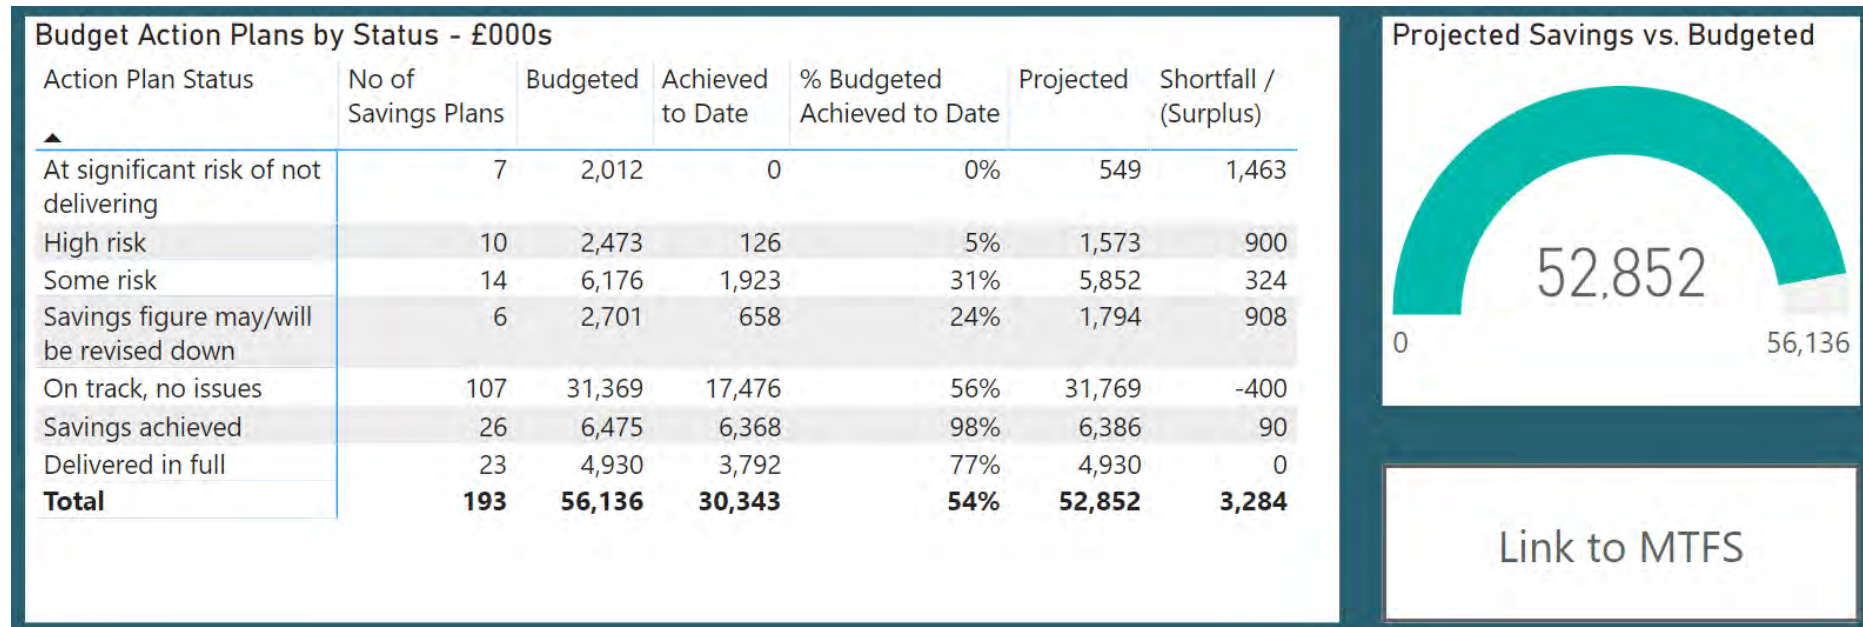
Budget Action Plans by Status - £000s

| Action Plan Status | No of Savings Plans | Budgeted | Achieved to Date | % Budgeted Achieved to Date | Projected | Shortfall / (Surplus) |
|---|---|---|---|---|---|---|
| At significant risk of not delivering | 7 | 2,012 | 0 | 0% | 549 | 1,463 |
| High risk | 10 | 2,473 | 126 | 5% | 1,573 | 900 |
| Some risk | 14 | 6,176 | 1,923 | 31% | 5,852 | 324 |
| Savings figure may/will be revised down | 6 | 2,701 | 658 | 24% | 1,794 | 908 |
| On track, no issues | 107 | 31,369 | 17,476 | 56% | 31,769 | -400 |
| Savings achieved | 26 | 6,475 | 6,368 | 98% | 6,386 | 90 |
| Delivered in full | 23 | 4,930 | 3,792 | 77% | 4,930 | 0 |
| **Total** | **193** | **56,136** | **30,343** | **54%** | **52,852** | **3,284** |

Projected Savings vs. Budgeted

52,852

0

56,136

Link to MTFS